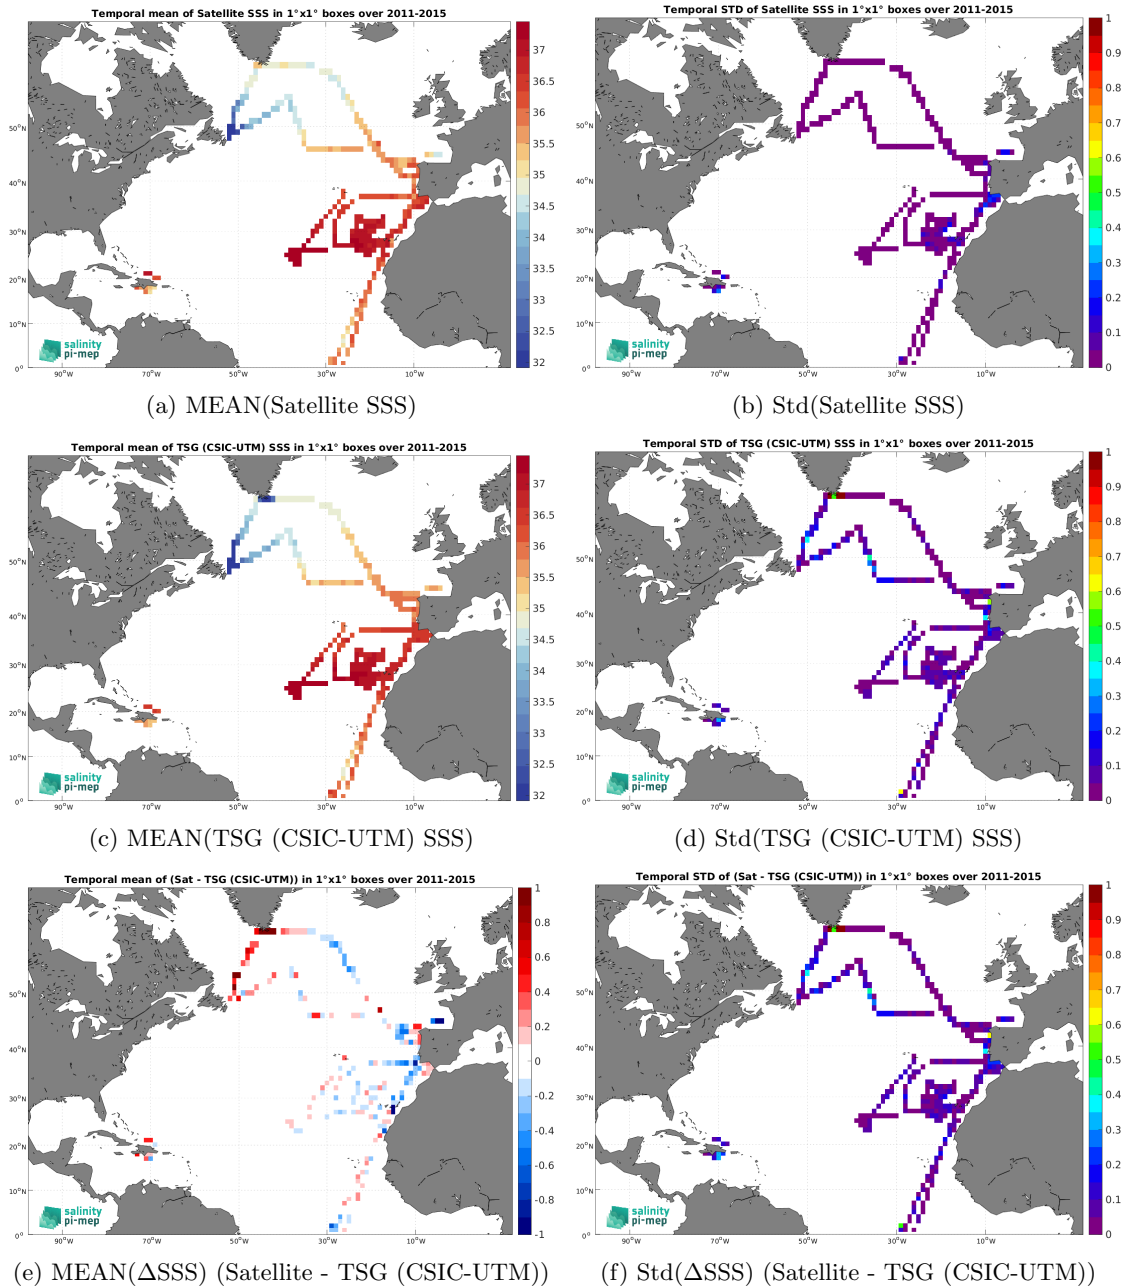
Temporal mean of Satellite SSS in 1°x1° boxes over 2011-2015

37
36.5
36
35.5
35
34.5
34
33.5
33
32.5
32

50°N
40°N
30°N
20°N
10°N
0°

90°W 70°W 50°W 30°W 10°W

salinity pi-mep

(a) MEAN(Satellite SSS)

Temporal STD of Satellite SSS in 1°x1° boxes over 2011-2015

1
0.9
0.8
0.7
0.6
0.5
0.4
0.3
0.2
0.1
0

50°N
40°N
30°N
20°N
10°N
0°

90°W 70°W 50°W 30°W 10°W

salinity pi-mep

(b) Std(Satellite SSS)

Temporal mean of TSG (CSIC-UTM) SSS in 1°x1° boxes over 2011-2015

37
36.5
36
35.5
35
34.5
34
33.5
33
32.5
32

50°N
40°N
30°N
20°N
10°N
0°

90°W 70°W 50°W 30°W 10°W

salinity pi-mep

(c) MEAN(TSG (CSIC-UTM) SSS)

Temporal STD of TSG (CSIC-UTM) SSS in 1°x1° boxes over 2011-2015

1
0.9
0.8
0.7
0.6
0.5
0.4
0.3
0.2
0.1
0

50°N
40°N
30°N
20°N
10°N
0°

90°W 70°W 50°W 30°W 10°W

salinity pi-mep

(d) Std(TSG (CSIC-UTM) SSS)

Temporal mean of (Sat - TSG (CSIC-UTM)) in 1°x1° boxes over 2011-2015

1
0.8
0.6
0.4
0.2
0
-0.2
-0.4
-0.6
-0.8
-1

50°N
40°N
30°N
20°N
10°N
0°

90°W 70°W 50°W 30°W 10°W

salinity pi-mep

(e) MEAN(ΔSSS) (Satellite - TSG (CSIC-UTM))

Temporal STD of (Sat - TSG (CSIC-UTM)) in 1°x1° boxes over 2011-2015

1
0.9
0.8
0.7
0.6
0.5
0.4
0.3
0.2
0.1
0

50°N
40°N
30°N
20°N
10°N
0°

90°W 70°W 50°W 30°W 10°W

salinity pi-mep

(f) Std(ΔSSS) (Satellite - TSG (CSIC-UTM))